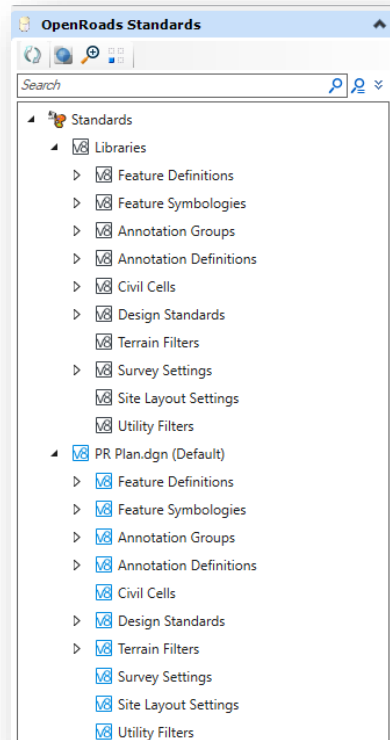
OpenRoads Standards

Search

Standards
V8 Libraries
V8 Feature Definitions
V8 Feature Symbologies
V8 Annotation Groups
V8 Annotation Definitions
V8 Civil Cells
V8 Design Standards
V8 Terrain Filters
V8 Survey Settings
V8 Site Layout Settings
V8 Utility Filters
V8 PR Plan.dgn (Default)
V8 Feature Definitions
V8 Feature Symbologies
V8 Annotation Groups
V8 Annotation Definitions
V8 Civil Cells
V8 Design Standards
V8 Terrain Filters
V8 Survey Settings
V8 Site Layout Settings
V8 Utility Filters